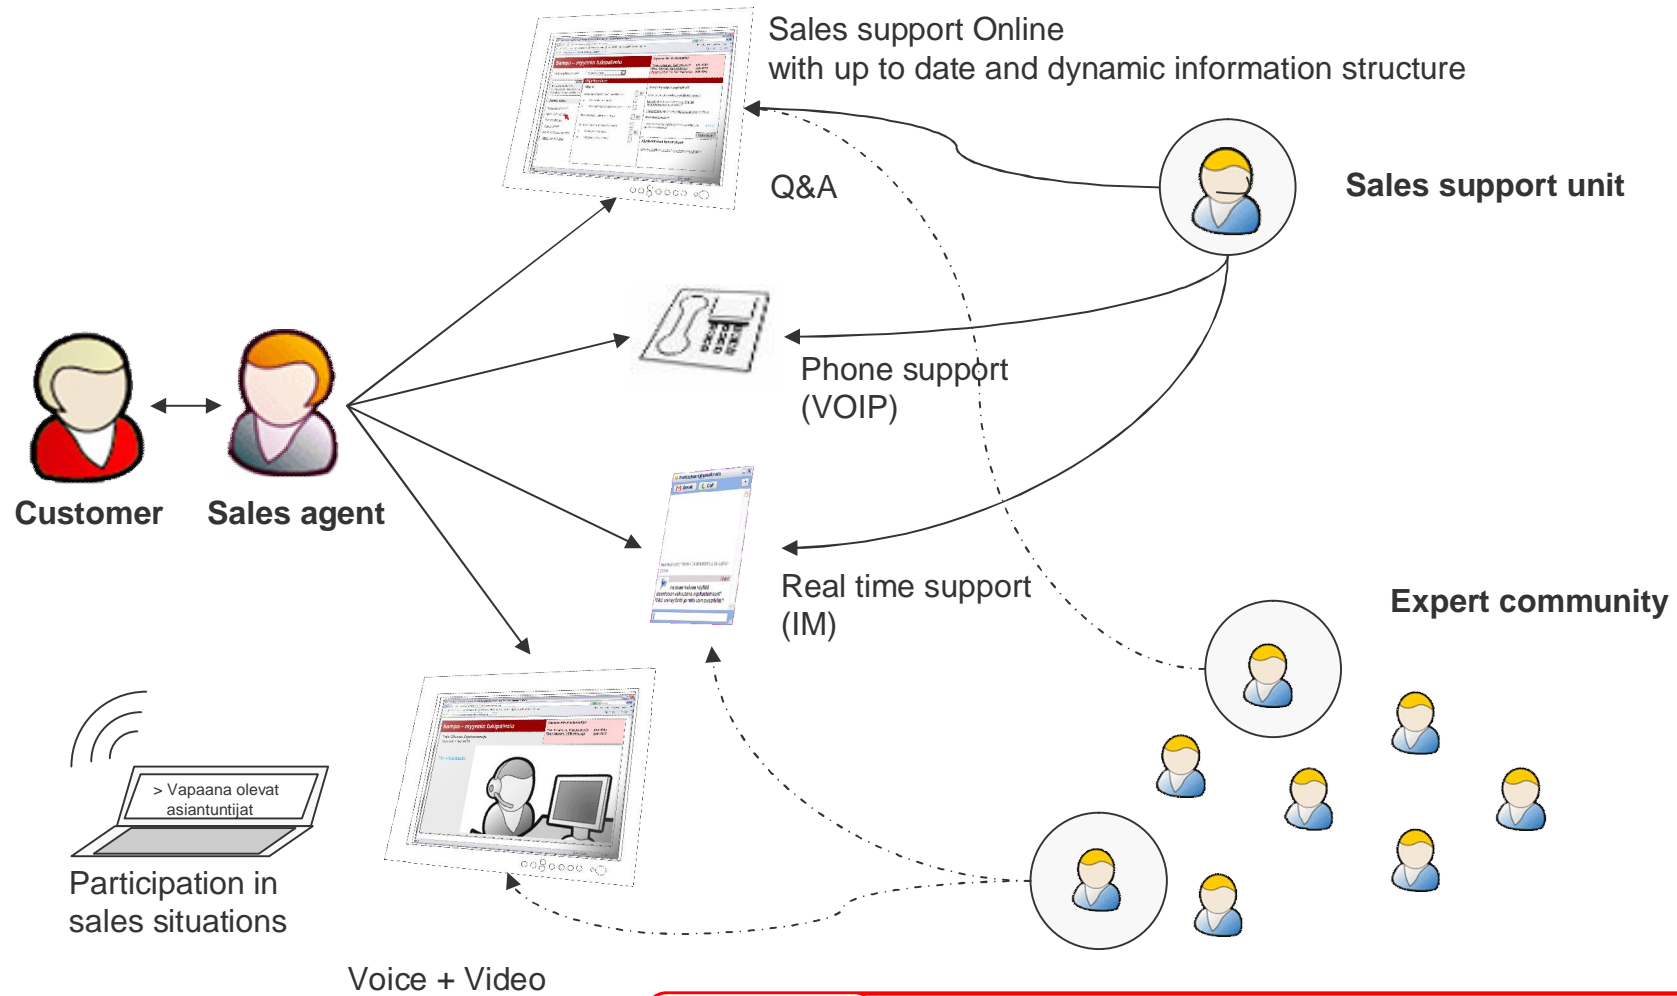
Sales support Online
with up to date and dynamic information structure

Q&A

Sales support unit

Customer

Sales agent

Phone support
(VOIP)

Real time support
(IM)

Expert community

> Vapaana olevat
asiantuntijat

Participation in
sales situations

Voice + Video